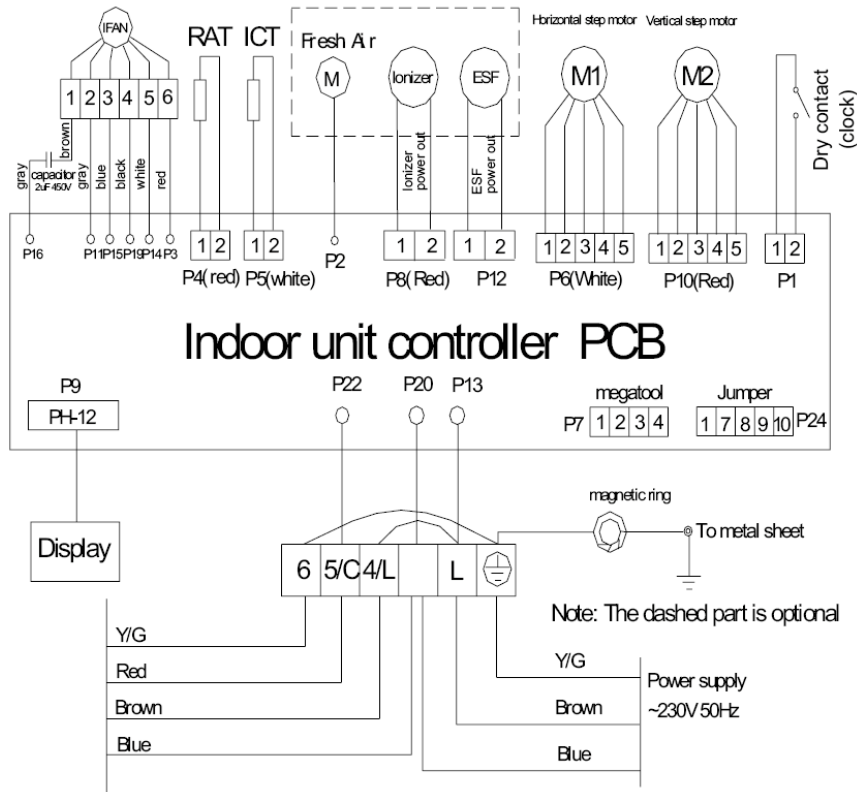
IFAN

1 2 3 4 5 6

gray
capacitor 2uF 450V
brown
gray
blue
black
white
red

P16 P11 P15 P19 P14 P3

RAT ICT

1 2
P4(red)

1 2
P5(white)

Fresh Air
M
P2

Ionizer
Ionizer power out
1 2
P8(Red)

ESF
ESF power out
1 2
P12

Horizontal step motor
M1
1 2 3 4 5
P6(White)

Vertical step motor
M2
1 2 3 4 5
P10(Red)

Dry contact (clock)
1 2
P1

Indoor unit controller PCB

P9
PH-12

P22 P20 P13

megatool
P7 1 2 3 4

Jumper
1 7 8 9 10 P24

Display

magnetic ring
To metal sheet

6 5/C 4/L L

Note: The dashed part is optional

Y/G
Red
Brown
Blue

Y/G
Brown
Blue
Power supply
~230V 50Hz